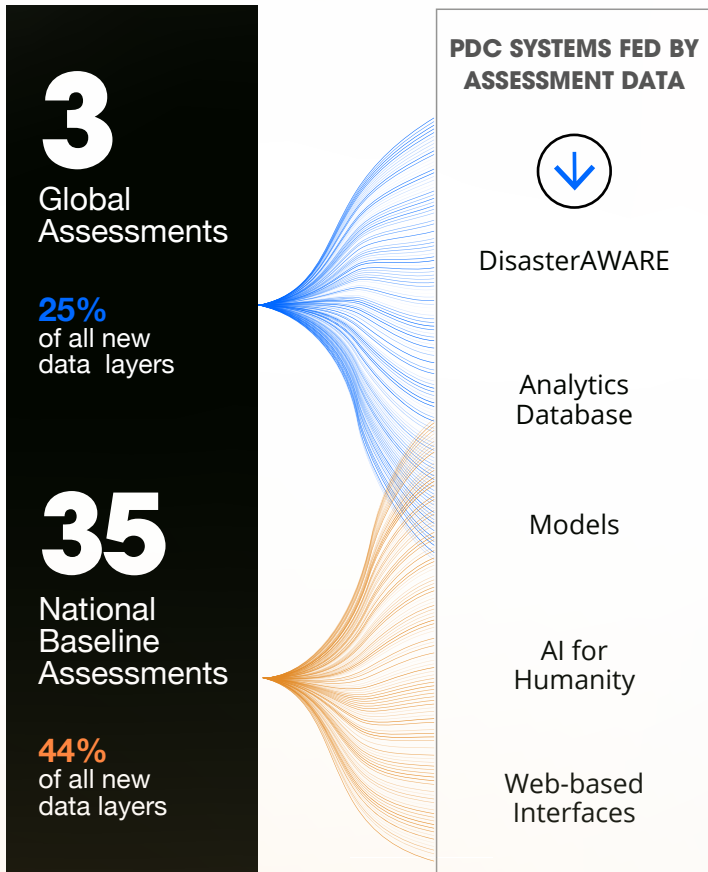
3
Global Assessments

25%
of all new data layers

35
National Baseline Assessments

44%
of all new data layers

PDC SYSTEMS FED BY ASSESSMENT DATA

DisasterAWARE

Analytics Database

Models

AI for Humanity

Web-based Interfaces